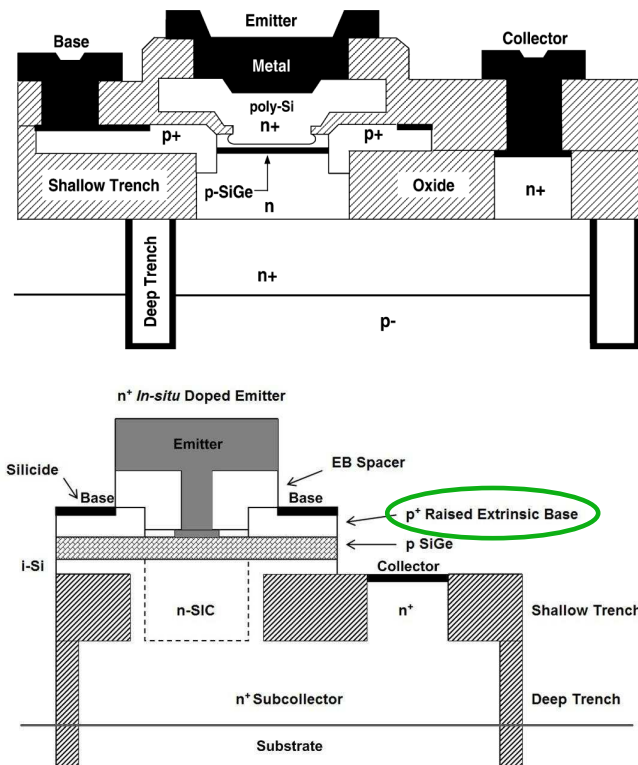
Emitter
Base
Collector
Metal
poly-Si
n+
p+
p+
Shallow Trench
p-SiGe
Oxide
n+
n
Deep Trench
n+
p-

$n^+$ *In-situ* Doped Emitter
Emitter
Silicide
EB Spacer
Base
Base
$p^+$ Raised Extrinsic Base
p SiGe
i-Si
Collector
n-SIC
$n^+$
Shallow Trench
$n^+$ Subcollector
Deep Trench
Substrate